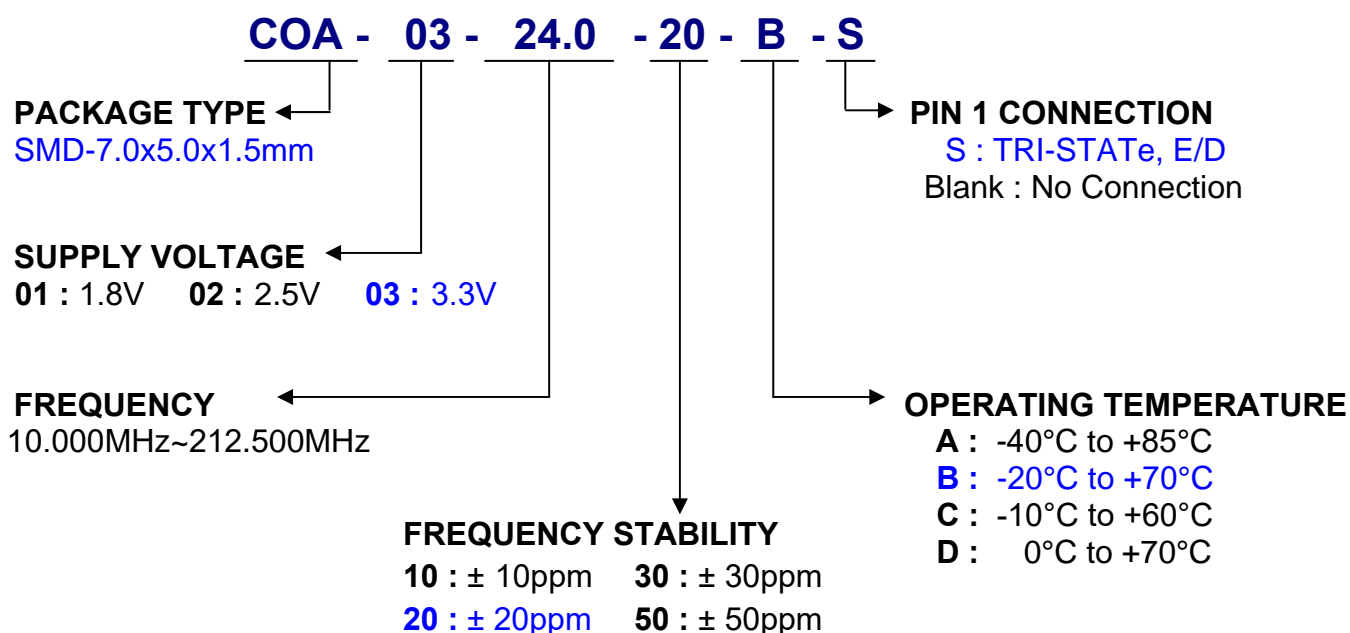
COA - 03 - 24.0 - 20 - B - S

PACKAGE TYPE
SMD-7.0x5.0x1.5mm

PIN 1 CONNECTION
S : TRI-STATe, E/D
Blank : No Connection

SUPPLY VOLTAGE
01 : 1.8V 02 : 2.5V 03 : 3.3V

FREQUENCY
10.000MHz~212.500MHz

OPERATING TEMPERATURE
A : -40°C to +85°C
B : -20°C to +70°C
C : -10°C to +60°C
D : 0°C to +70°C

FREQUENCY STABILITY
10 : ± 10ppm 30 : ± 30ppm
20 : ± 20ppm 50 : ± 50ppm